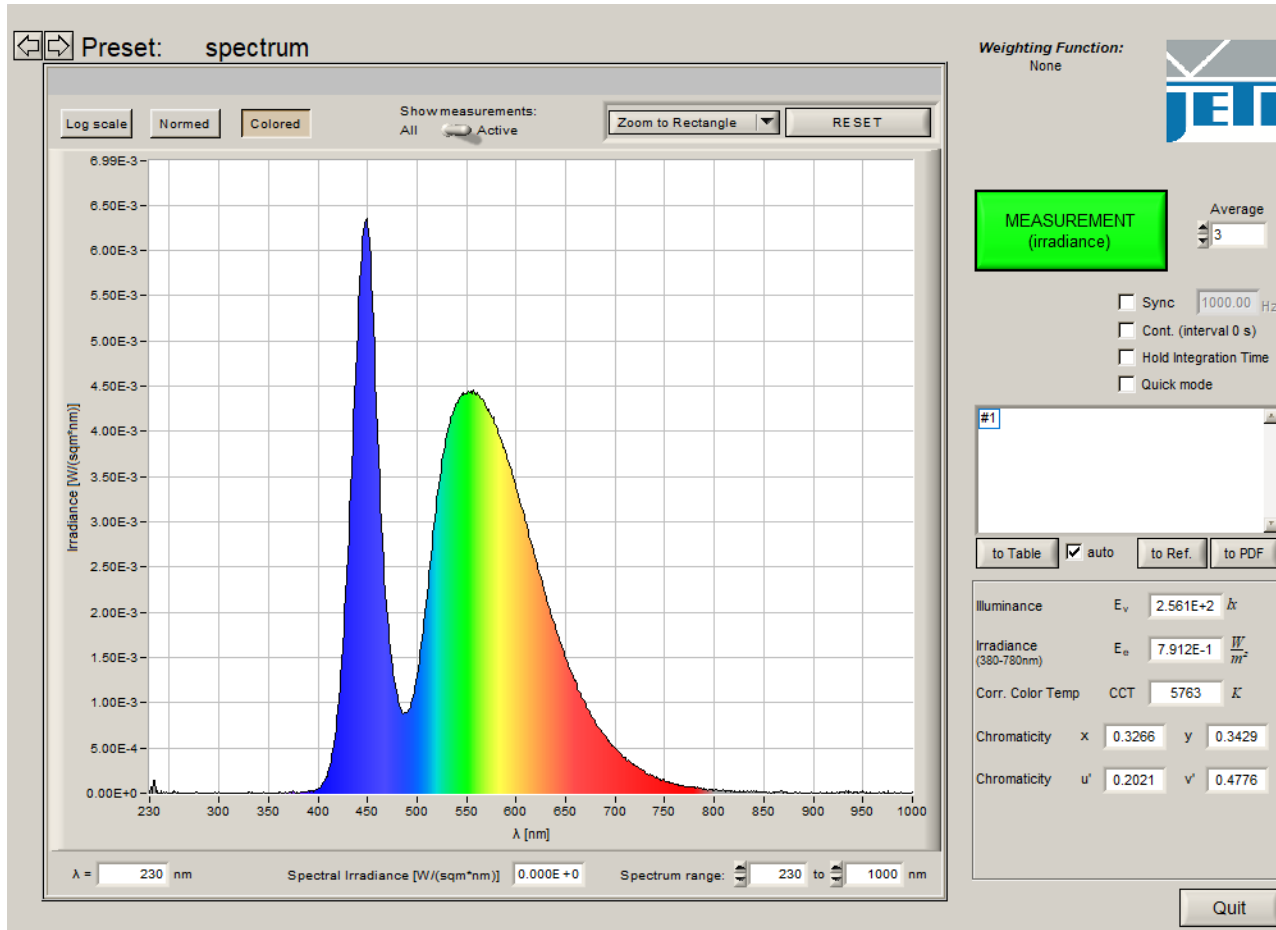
Preset: spectrum

Weighting Function:
None

JETI

Log scale Normed Colored

Show measurements:
All Active

Zoom to Rectangle RESET

6.99E-3
6.50E-3
6.00E-3
5.50E-3
5.00E-3
4.50E-3
4.00E-3
3.50E-3
3.00E-3
2.50E-3
2.00E-3
1.50E-3
1.00E-3
5.00E-4
0.00E+0

Irradiance [W/(sqm*nm)]

230 300 350 400 450 500 550 600 650 700 750 800 850 900 950 1000

λ [nm]

λ = 230 nm

Spectral Irradiance [W/(sqm*nm)] 0.000E+0

Spectrum range: 230 to 1000 nm

MEASUREMENT
(irradiance)

Average
3

Sync 1000.00 Hz
Cont. (interval 0 s)
Hold Integration Time
Quick mode

#1

to Table auto to Ref. to PDF

| | | | | |
|---|---|---|---|---|
| Illuminance | $E_v$ | 2.561E+2 | $lx$ | |
| Irradiance (380-780nm) | $E_e$ | 7.912E-1 | $\frac{W}{m^2}$ | |
| Corr. Color Temp | CCT | 5763 | $K$ | |
| Chromaticity | x | 0.3266 | y | 0.3429 |
| Chromaticity | u' | 0.2021 | v' | 0.4776 |

Quit